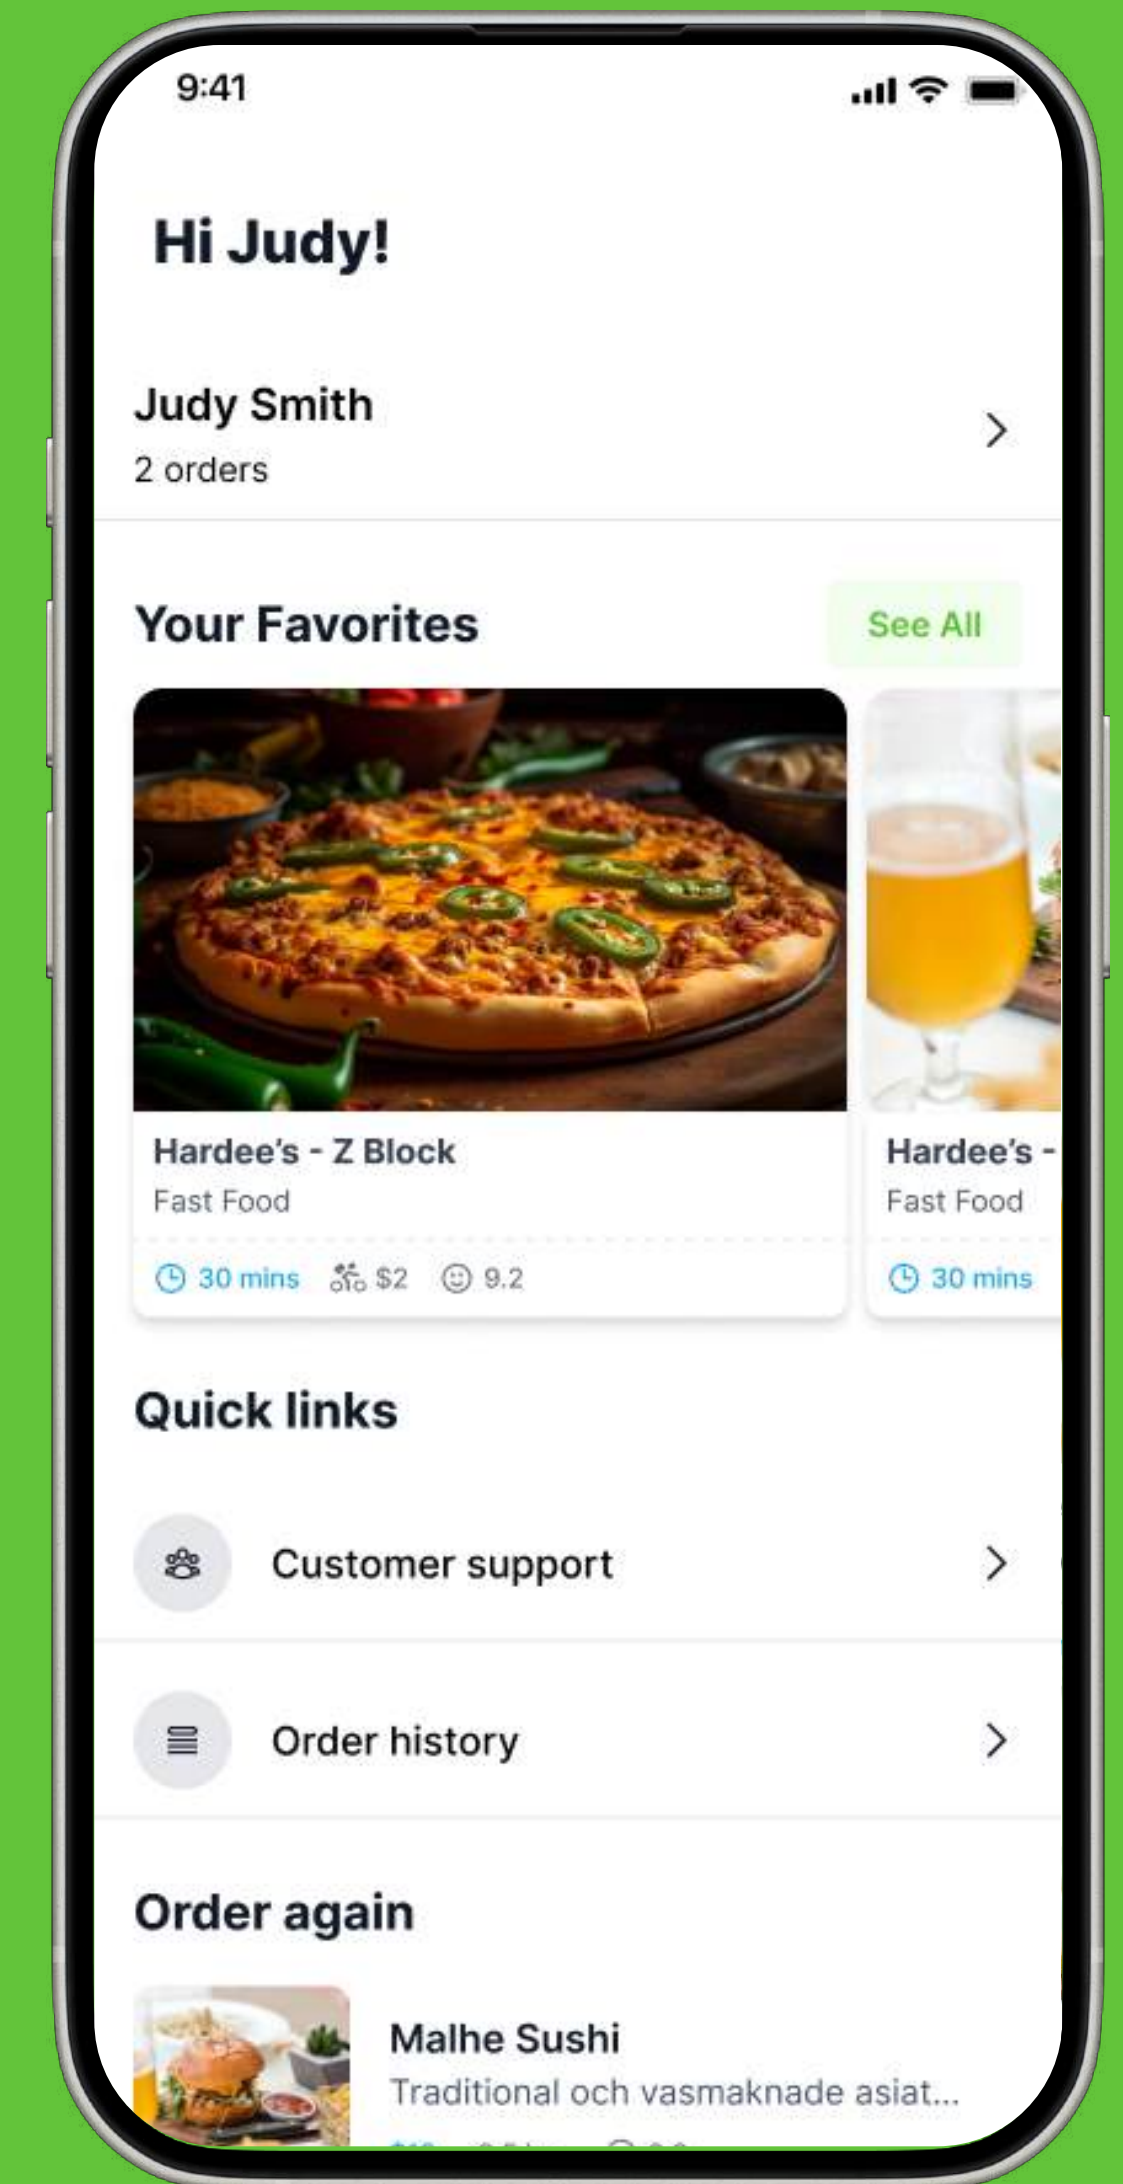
9:41

Hi Judy!

Judy Smith
2 orders

Your Favorites
See All

Hardee's - Z Block
Fast Food
30 mins $2 9.2

Hardee's -
Fast Food
30 mins

Quick links

Customer support

Order history

Order again

Malhe Sushi
Traditional och vasmaknade asiat...

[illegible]